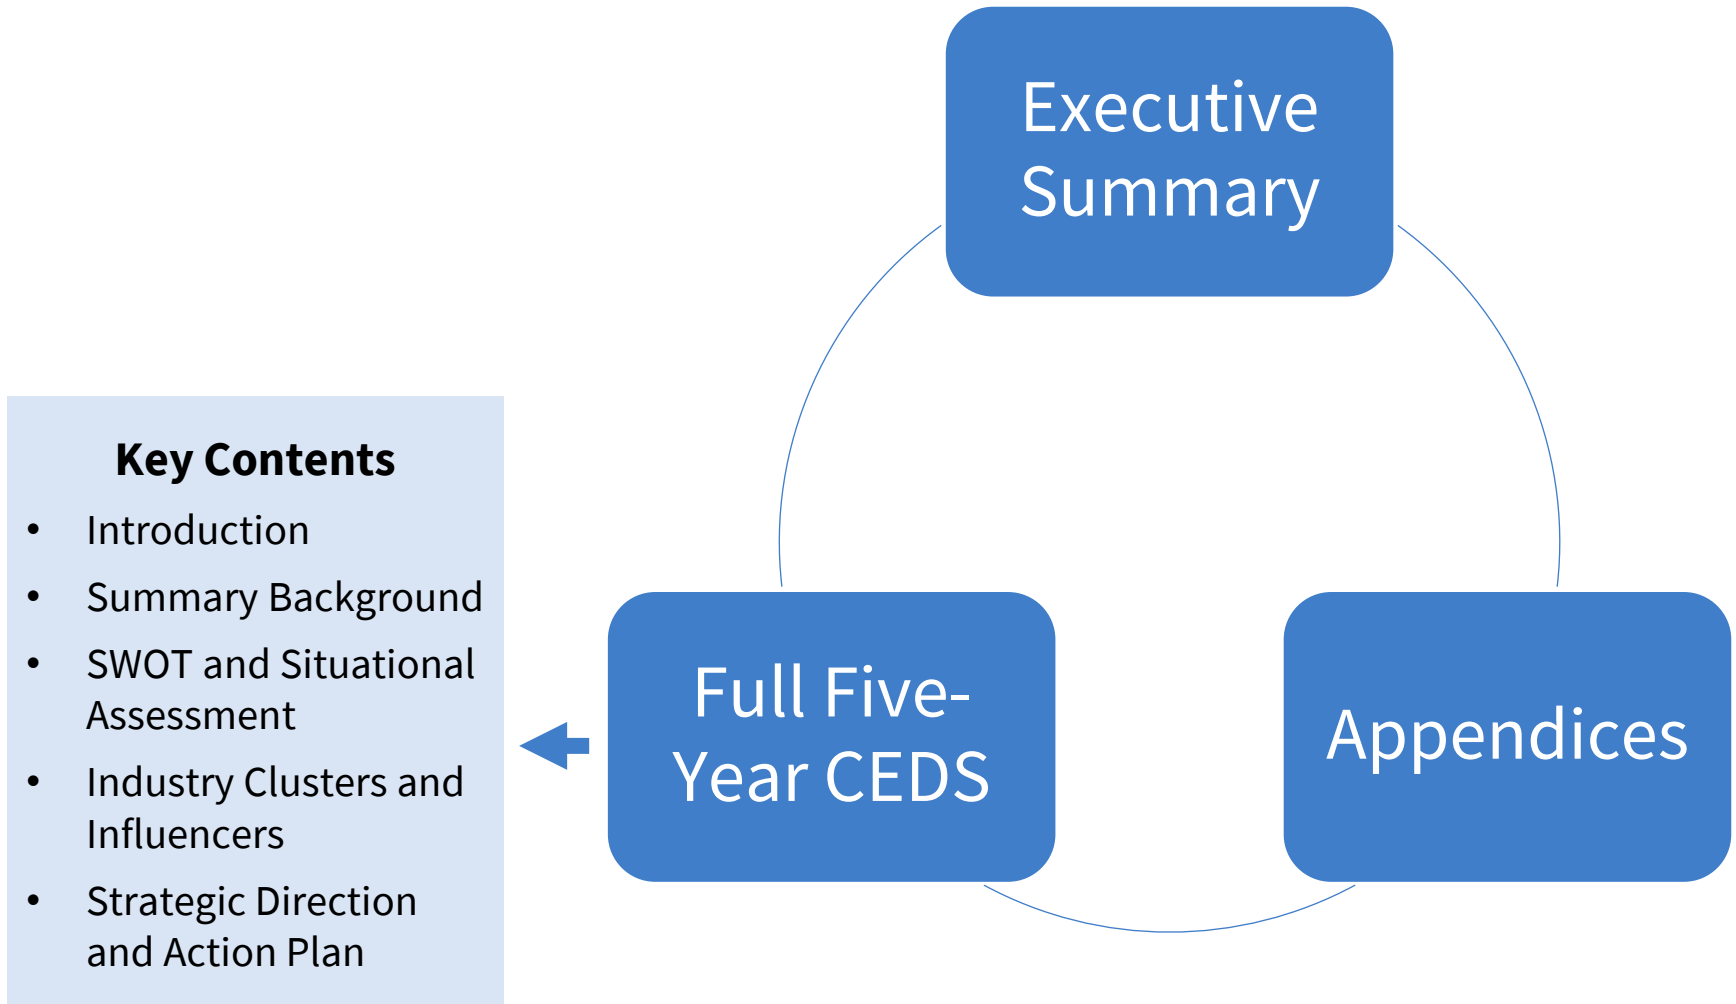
Executive Summary

Key Contents
- Introduction
- Summary Background
- SWOT and Situational Assessment
- Industry Clusters and Influencers
- Strategic Direction and Action Plan

Full Five-Year CEDS

Appendices